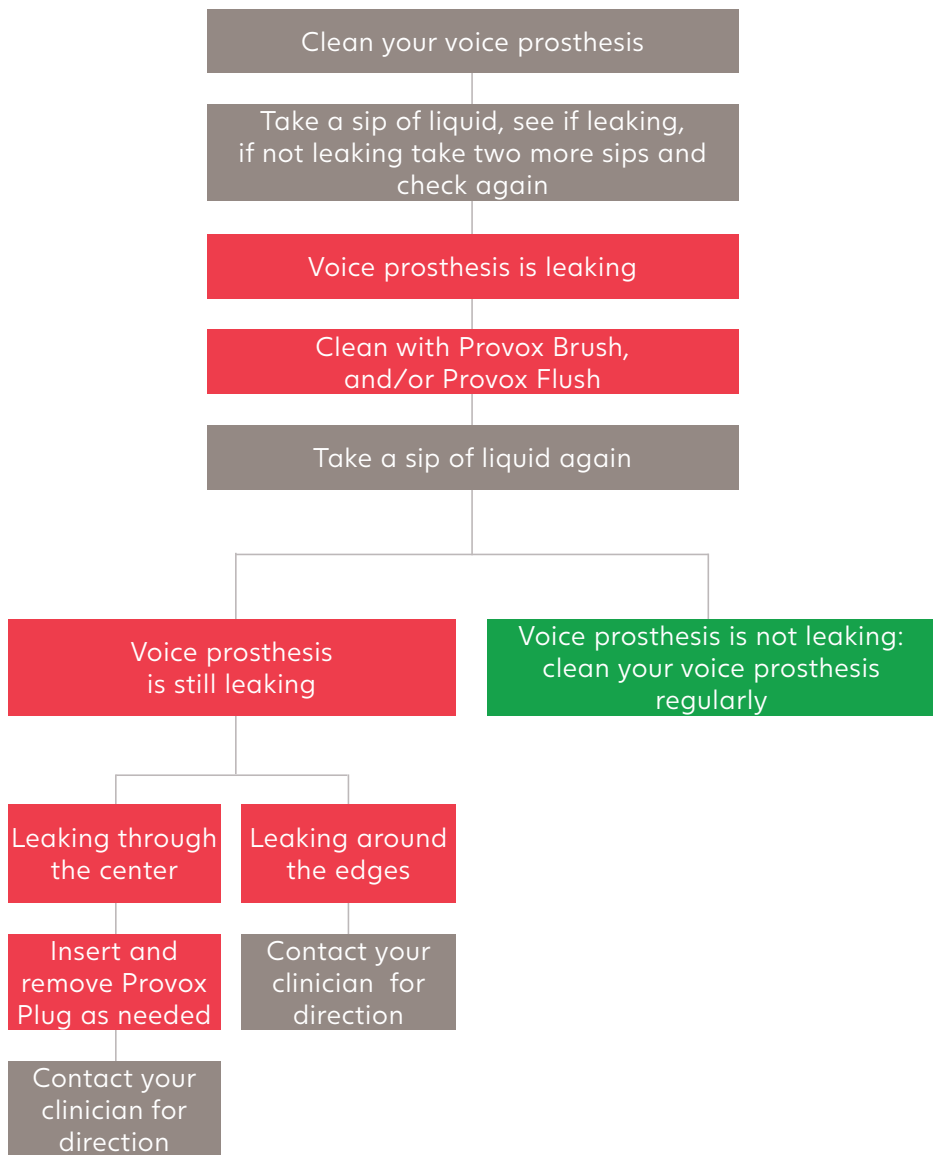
Clean your voice prosthesis

Take a sip of liquid, see if leaking, if not leaking take two more sips and check again

Voice prosthesis is leaking

Clean with Provox Brush, and/or Provox Flush

Take a sip of liquid again

Voice prosthesis is still leaking

Voice prosthesis is not leaking: clean your voice prosthesis regularly

Leaking through the center

Leaking around the edges

Insert and remove Provox Plug as needed

Contact your clinician for direction

Contact your clinician for direction